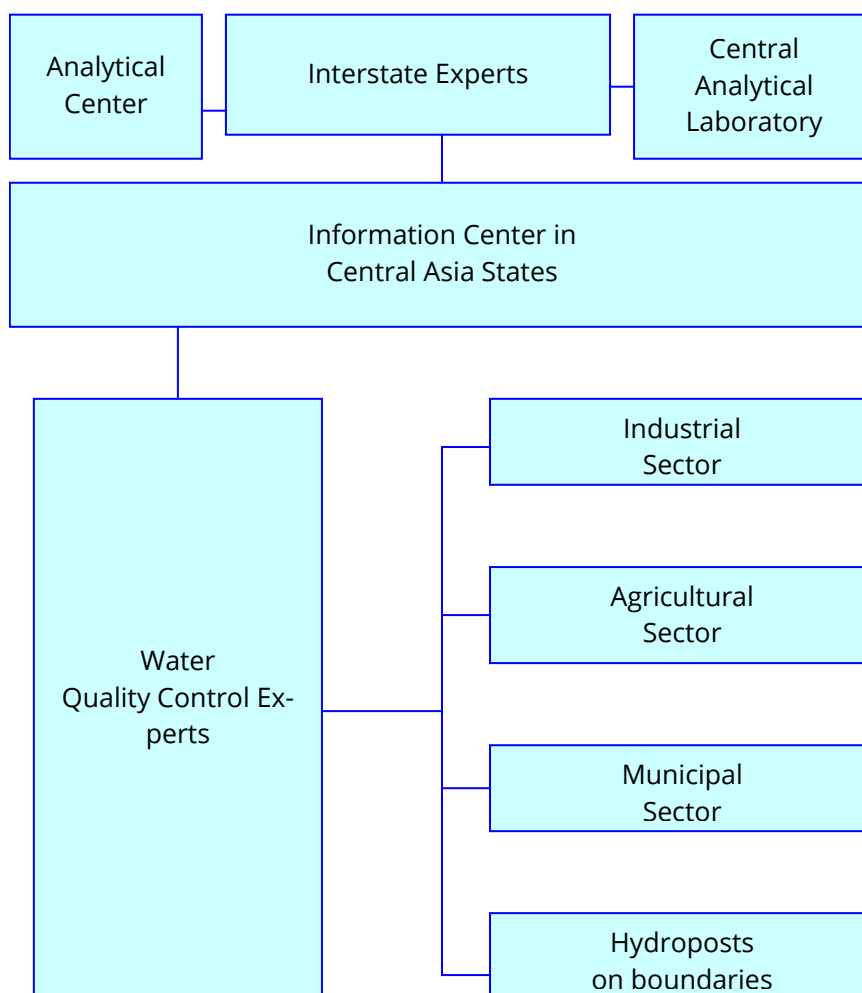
Analytical Center

Interstate Experts

Central Analytical Laboratory

Information Center in Central Asia States

Water Quality Control Experts

Industrial Sector

Agricultural Sector

Municipal Sector

Hydroposts on boundaries